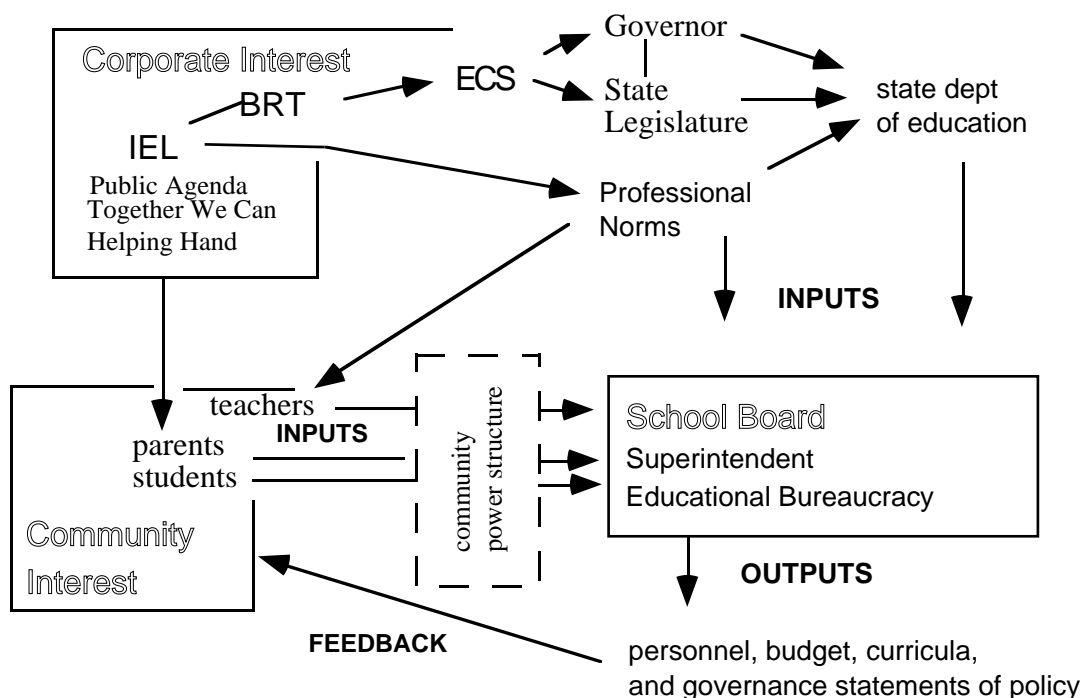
Corporate Interest
BRT
IEL
Public Agenda
Together We Can
Helping Hand

ECS

Governor
State
Legislature

state dept
of education

Professional
Norms

INPUTS

teachers
parents
students
INPUTS

Community
Interest

community
power structure

School Board
Superintendent
Educational Bureaucracy

OUTPUTS

FEEDBACK

personnel, budget, curricula,
and governance statements of policy